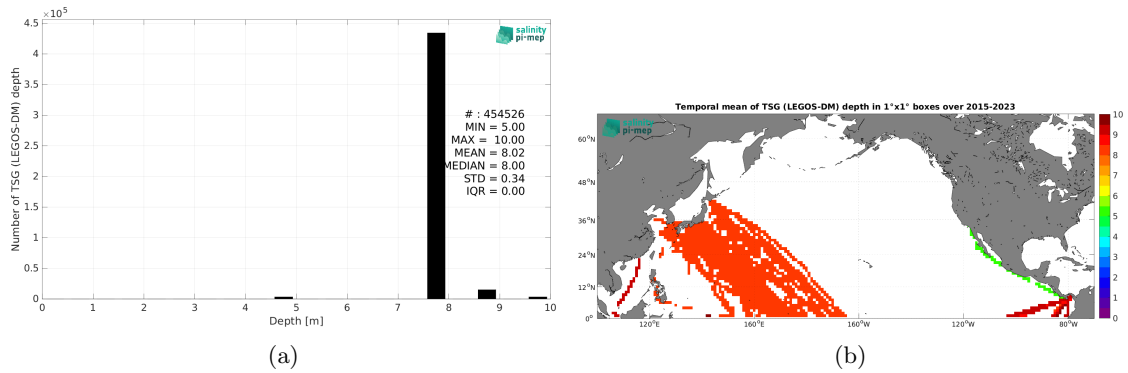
$\times 10^5$
4.5
4
3.5
3
2.5
2
1.5
1
0.5
0
Number of TSG (LEGOS-DM) depth
salinity pi-mep
# : 454526
MIN = 5.00
MAX = 10.00
MEAN = 8.02
MEDIAN = 8.00
STD = 0.34
IQR = 0.00
0 1 2 3 4 5 6 7 8 9 10
Depth [m]
(a)

Temporal mean of TSG (LEGOS-DM) depth in 1°x1° boxes over 2015-2023
salinity pi-mep
60°N
48°N
36°N
24°N
12°N
0°
120°E 160°E 160°W 120°W 80°W
10
9
8
7
6
5
4
3
2
1
0
(b)